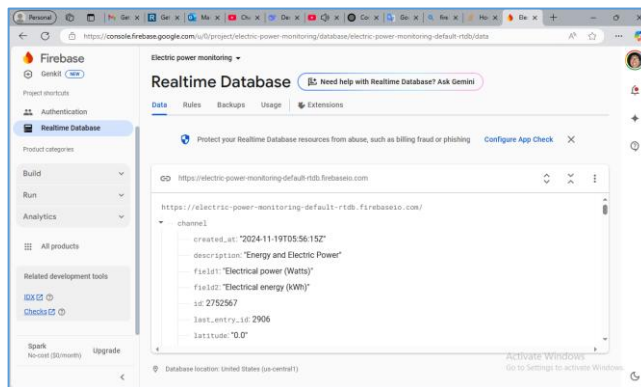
Personal | Ge | Ge | Ma | Ch | De | De | Co | Go | fire | Ho | De

https://console.firebase.google.com/u/0/project/electric-power-monitoring/database/electric-power-monitoring-default-rtdb/data

Firebase
Genkit NEW
Project shortcuts
Authentication
Realtime Database
Product categories
Build
Run
Analytics
All products
Related development tools
IDX
Checks
Spark
No-cost ($0/month)
Upgrade

Electric power monitoring

Realtime Database
Need help with Realtime Database? Ask Gemini

Data Rules Backups Usage Extensions

Protect your Realtime Database resources from abuse, such as billing fraud or phishing Configure App Check

https://electric-power-monitoring-default-rtdb.firebaseio.com

https://electric-power-monitoring-default-rtdb.firebaseio.com/
channel
created_at: "2024-11-19T05:56:15Z"
description: "Energy and Electric Power"
field1: "Electrical power (Watts)"
field2: "Electrical energy (kWh)"
id: 2752567
last_entry_id: 2906
latitude: "0.0"

Database location: United States (us-central1)

Activate Windows
Go to Settings to activate Windows.